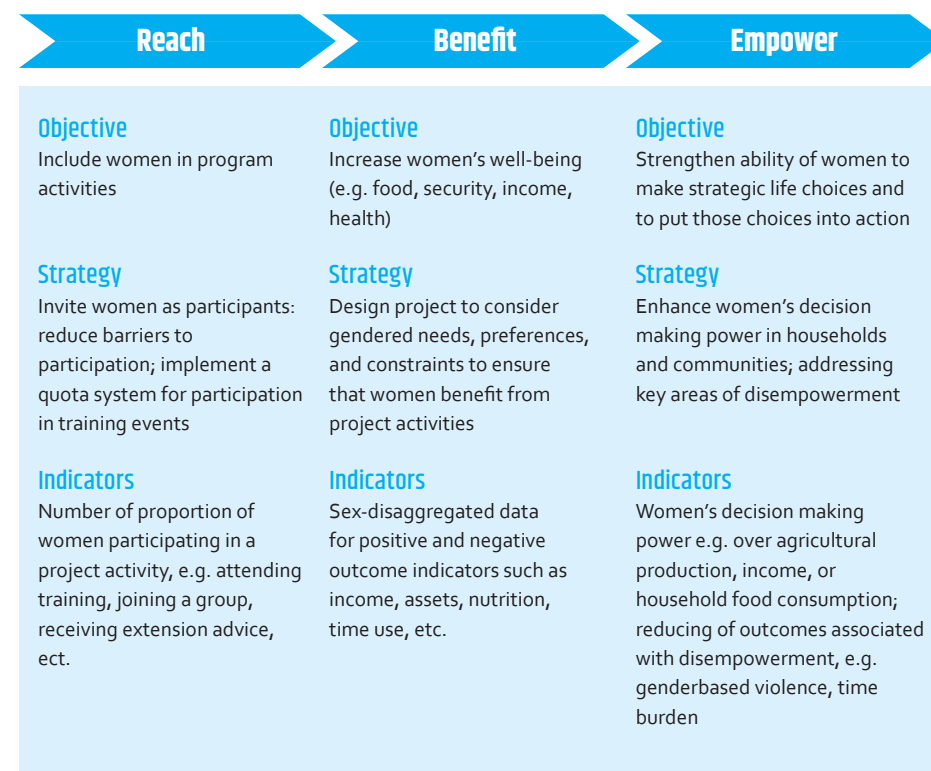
Reach

Objective
Include women in program activities

Strategy
Invite women as participants: reduce barriers to participation; implement a quota system for participation in training events

Indicators
Number of proportion of women participating in a project activity, e.g. attending training, joining a group, receiving extension advice, ect.

Benefit

Objective
Increase women's well-being (e.g. food, security, income, health)

Strategy
Design project to consider gendered needs, preferences, and constraints to ensure that women benefit from project activities

Indicators
Sex-disaggregated data for positive and negative outcome indicators such as income, assets, nutrition, time use, etc.

Empower

Objective
Strengthen ability of women to make strategic life choices and to put those choices into action

Strategy
Enhance women's decision making power in households and communities; addressing key areas of disempowerment

Indicators
Women's decision making power e.g. over agricultural production, income, or household food consumption; reducing of outcomes associated with disempowerment, e.g. genderbased violence, time burden